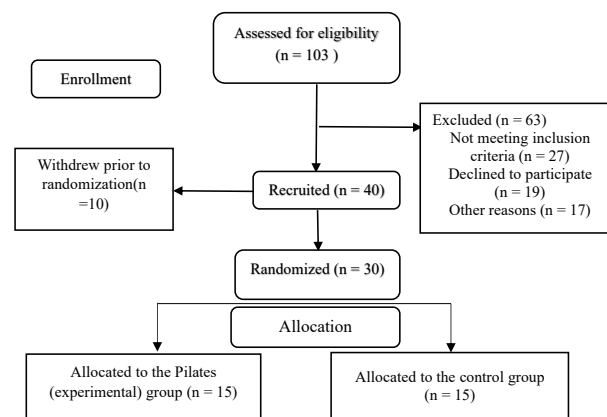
Enrollment

Assessed for eligibility
(n = 103 )

Excluded (n = 63)
Not meeting inclusion criteria (n = 27)
Declined to participate (n = 19)
Other reasons (n = 17)

Withdrew prior to randomization(n =10)

Recruited (n = 40)

Randomized (n = 30)

Allocation

Allocated to the Pilates (experimental) group (n = 15)

Allocated to the control group (n = 15)